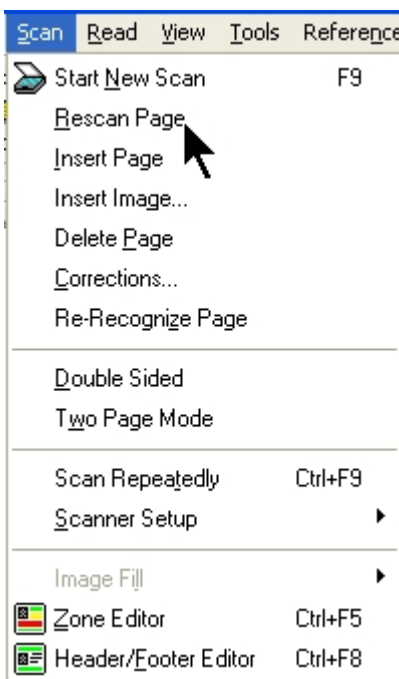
Scan Read View Tools Reference

Start New Scan F9
Rescan Page
Insert Page
Insert Image...
Delete Page
Corrections...
Re-Recognize Page

Double Sided
Two Page Mode

Scan Repeatedly Ctrl+F9
Scanner Setup

Image Fill
Zone Editor Ctrl+F5
Header/Footer Editor Ctrl+F8